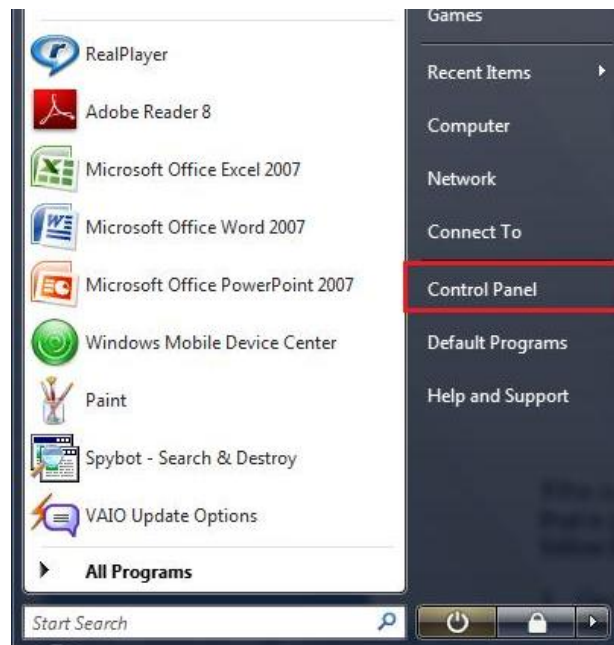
RealPlayer
Adobe Reader 8
Microsoft Office Excel 2007
Microsoft Office Word 2007
Microsoft Office PowerPoint 2007
Windows Mobile Device Center
Paint
Spybot - Search & Destroy
VAIO Update Options
All Programs
Start Search

Games
Recent Items
Computer
Network
Connect To
Control Panel
Default Programs
Help and Support